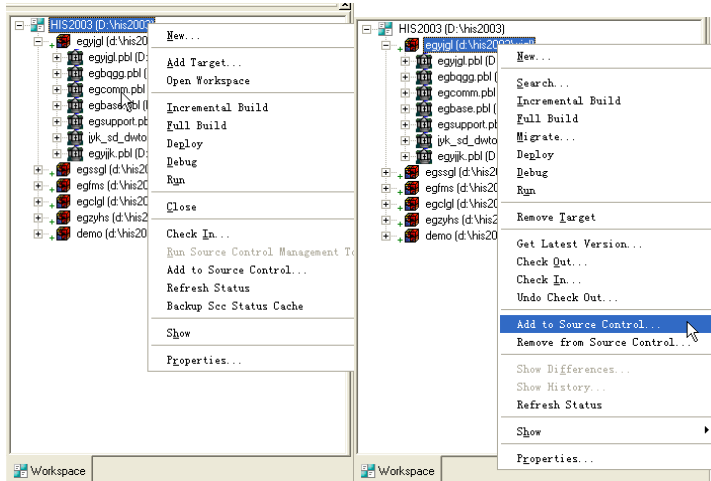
HIS2003 (D:\his2003

egyigl (d:\his20

egyigl.pbl (D:

egbqgg.pbl (

egcomm.pbl

egbase.pbl (

egsupport.pb

iyk_sd_dwto

egyijk.pbl (D:

egssgl (d:\his20

egfms (d:\his20

egclgl (d:\his20

egzyhs (d:\his20

demo (d:\his20

New...

Add Target...

Open Workspace

Incremental Build

Full Build

Deploy

Debug

Run

Close

Check In...

Run Source Control Management To

Add to Source Control...

Refresh Status

Backup Scc Status Cache

Show

Properties...

Workspace

HIS2003 (D:\his2003)

egyigl (d:\his2003\egyigl

egyigl.pbl (D

egbqgg.pbl (

egcomm.pbl

egbase.pbl (

egsupport.pb

iyk_sd_dwto

egyijk.pbl (D

egssgl (d:\his20

egfms (d:\his20

egclgl (d:\his20

egzyhs (d:\his2

demo (d:\his20

New...

Search...

Incremental Build

Full Build

Migrate...

Deploy

Debug

Run

Remove Target

Get Latest Version...

Check Out...

Check In...

Undo Check Out...

Add to Source Control...

Remove from Source Control...

Show Differences...

Show History...

Refresh Status

Show

Properties...

Workspace